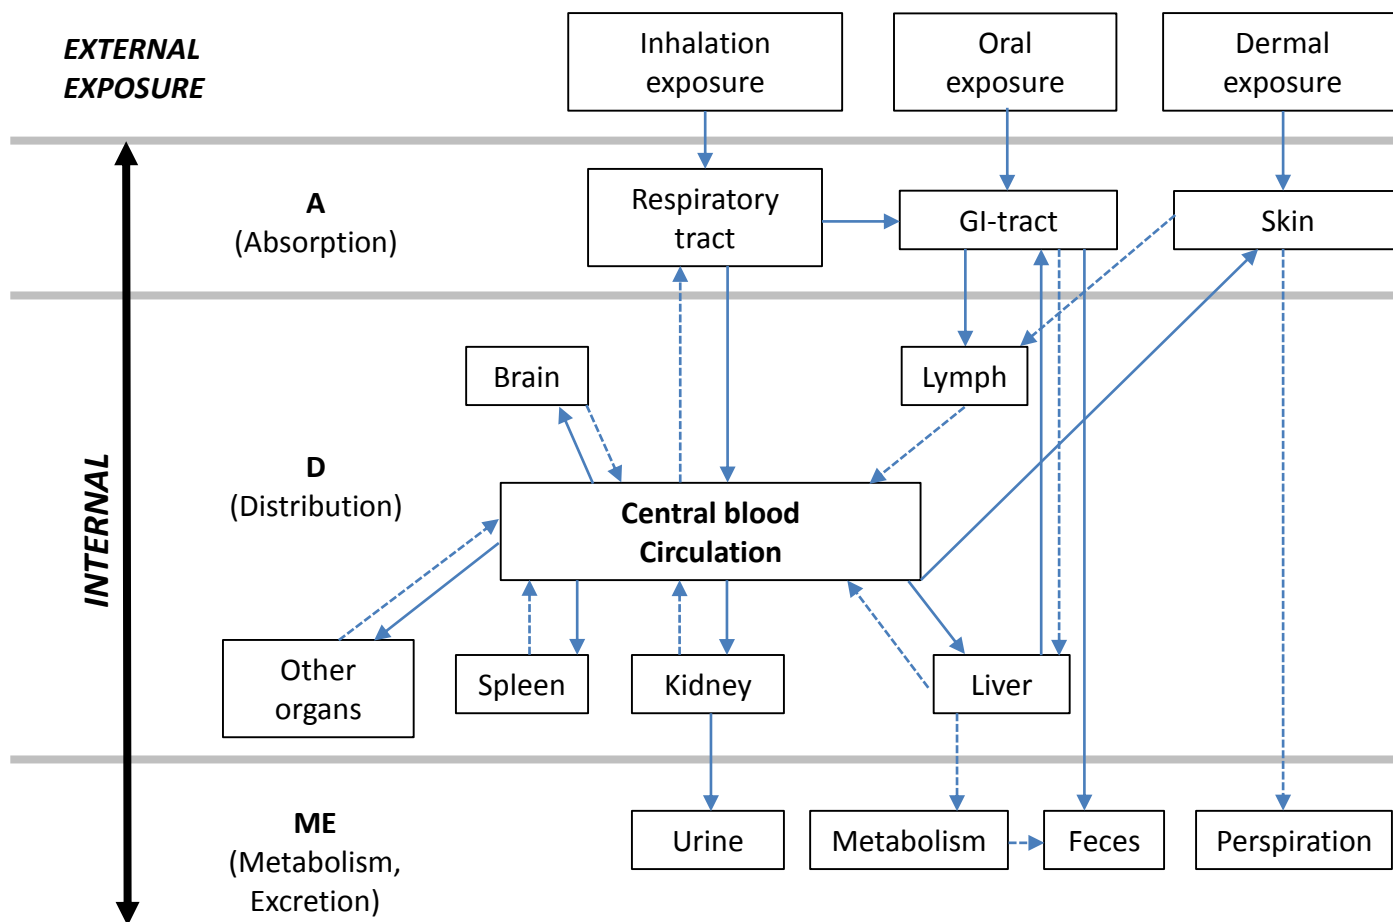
EXTERNAL EXPOSURE

Inhalation exposure

Oral exposure

Dermal exposure

INTERNAL

A
(Absorption)

Respiratory tract

GI-tract

Skin

D
(Distribution)

Brain

Lymph

Central blood Circulation

Other organs

Spleen

Kidney

Liver

ME
(Metabolism, Excretion)

Urine

Metabolism

Feces

Perspiration